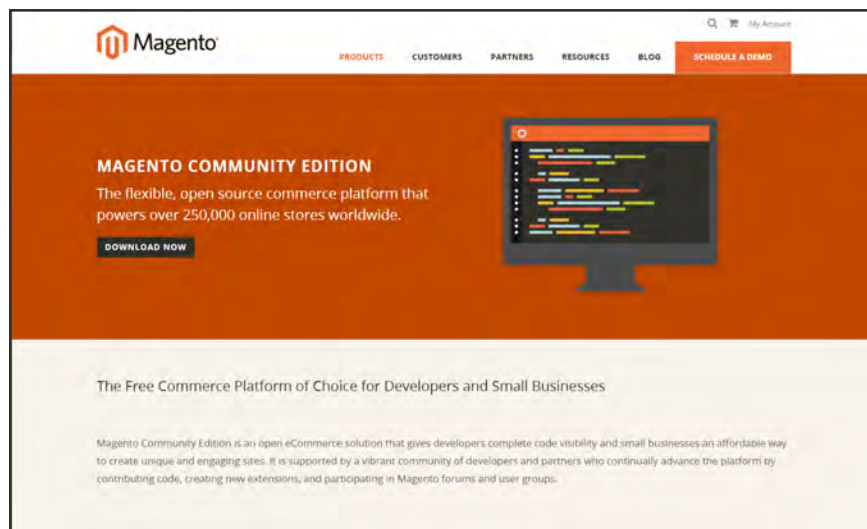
My Account

Magento

PRODUCTS CUSTOMERS PARTNERS RESOURCES BLOG SCHEDULE A DEMO

MAGENTO COMMUNITY EDITION

The flexible, open source commerce platform that powers over 250,000 online stores worldwide.

DOWNLOAD NOW

The Free Commerce Platform of Choice for Developers and Small Businesses

Magento Community Edition is an open eCommerce solution that gives developers complete code visibility and small businesses an affordable way to create unique and engaging sites. It is supported by a vibrant community of developers and partners who continually advance the platform by contributing code, creating new extensions, and participating in Magento forums and user groups.